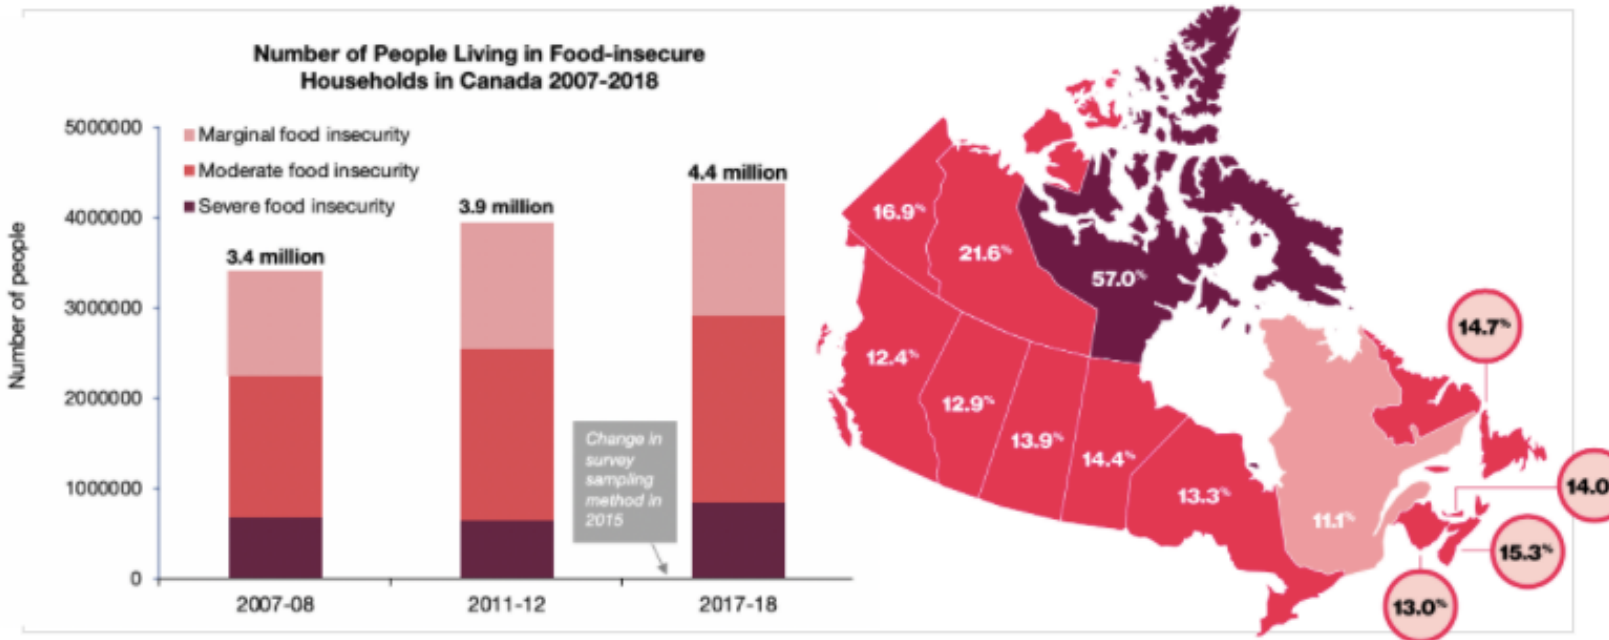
Number of People Living in Food-insecure Households in Canada 2007-2018

Marginal food insecurity
Moderate food insecurity
Severe food insecurity

Number of people

5000000
4000000
3000000
2000000
1000000
0

3.4 million
3.9 million
4.4 million

Change in survey sampling method in 2015

2007-08
2011-12
2017-18

16.9%
21.6%
57.0%
12.4%
12.9%
13.9%
14.4%
13.3%
11.1%
14.7%
14.0
15.3%
13.0%